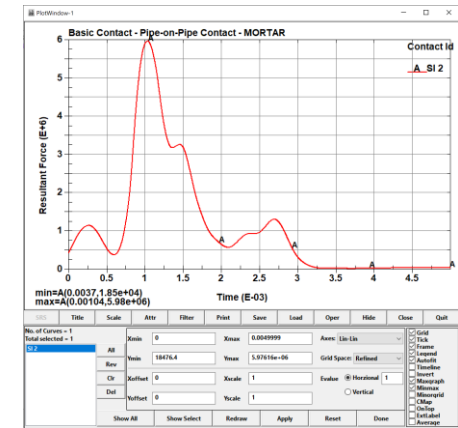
PlotWindow-1

Basic Contact - Pipe-on-Pipe Contact - MORTAR

Contact Id

A SI 2

Resultant Force (E+6)

6
5
4
3
2
1
0

0 0.5 1 1.5 2 2.5 3 3.5 4 4.5

Time (E-03)

min=A(0.0037,1.85e+04)
max=A(0.00104,5.98e+06)

SMS | Title | Scale | Attr | Filter | Print | Save | Load | Oper | Hide | Close | Quit

No. of Curves = 1
Total selected = 1
SI 2

All
Rev
Clr
Del

Xmin 0
Ymin 18476.4
Xoffset 0
Yoffset 0

Xmax 0.0049999
Ymax 5.97616e+06
Xscale 1
Yscale 1

Axes: Lin-Lin
Grid Space: Refined
Evalue Horizontal 1
Vertical

Grid
Tick
Frame
Legend
Autofit
Timeline
Invert
Maxgraph
Minmax
Minorgrid
CMap
OnTop
ExtLabel
Average

Show All | Show Select | Redraw | Apply | Reset | Done